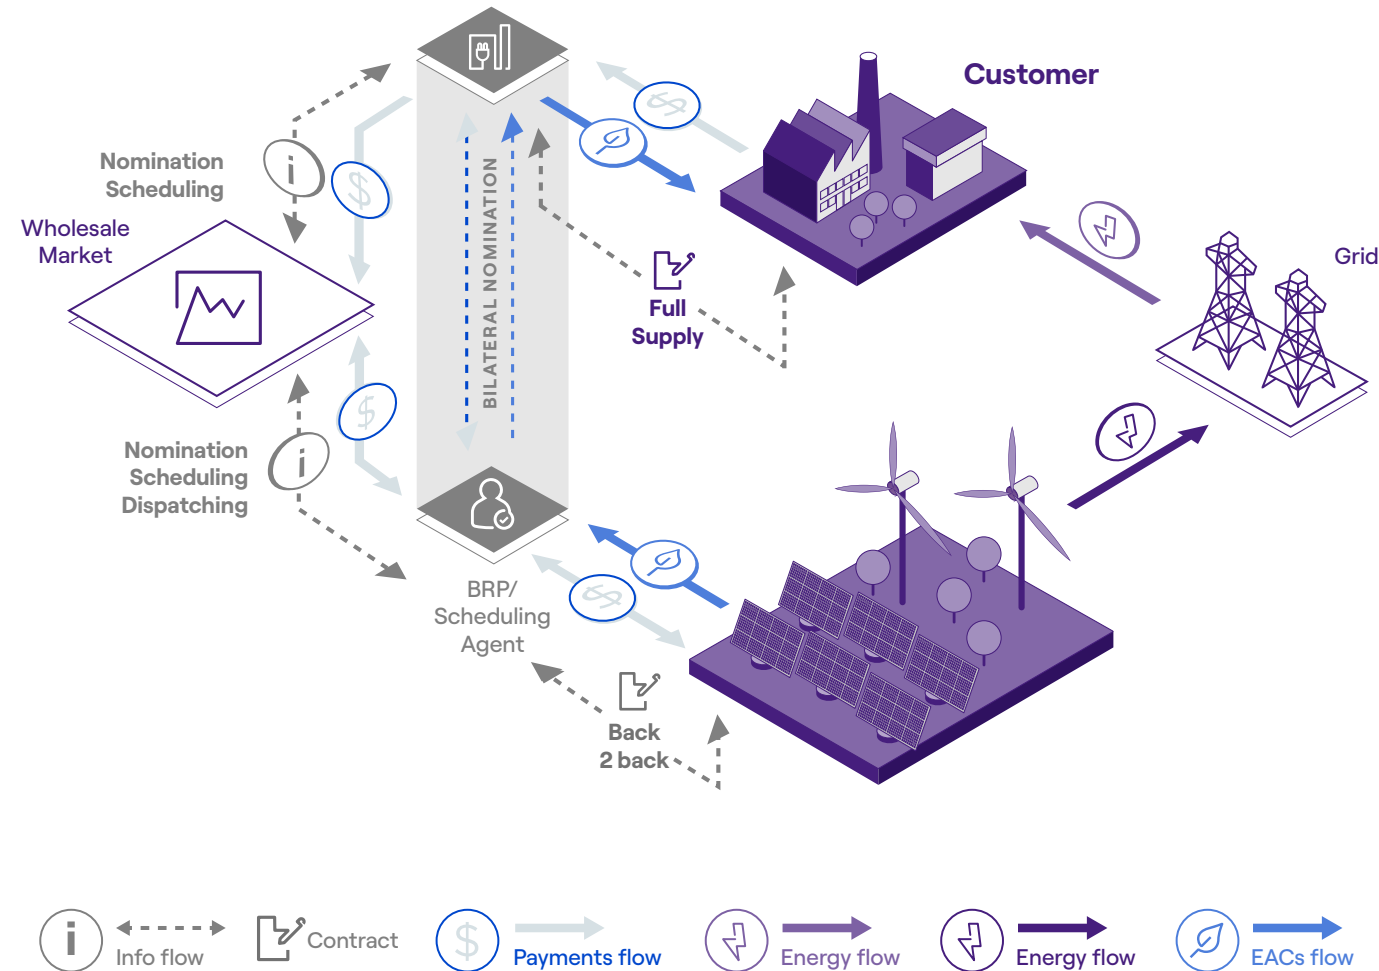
Customer

Grid

Nomination
Scheduling

Wholesale
Market

BILATERAL NOMINATION

Full
Supply

Nomination
Scheduling
Dispatching

BRP/
Scheduling
Agent

Back
2 back

Info flow

Contract

Payments flow

Energy flow

Energy flow

EACs flow